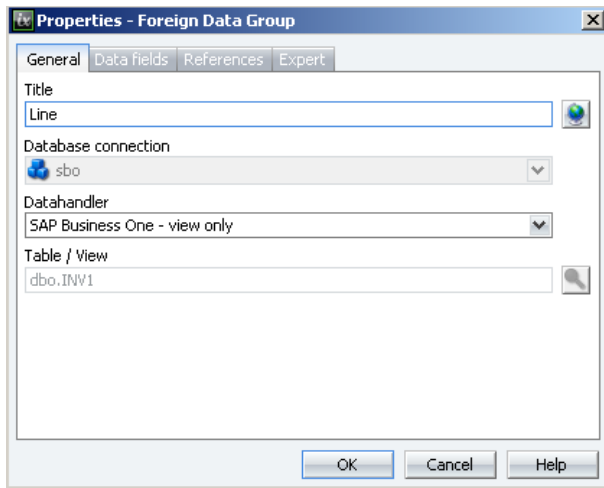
tv Properties - Foreign Data Group

General | Data fields | References | Expert

Title
Line

Database connection
sbo

Datahandler
SAP Business One - view only

Table / View
dbo.INV1

OK | Cancel | Help